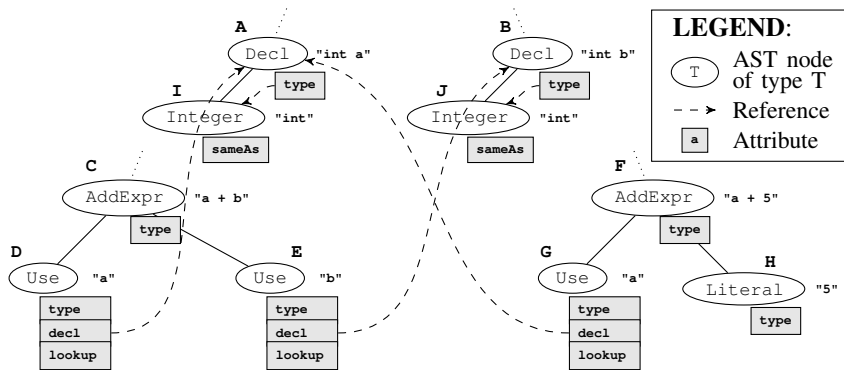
A
Decl "int a"
type
I
Integer "int"
sameAs
C
AddExpr "a + b"
type
D
Use "a"
type
decl
lookup
E
Use "b"
type
decl
lookup

B
Decl "int b"
type
J
Integer "int"
sameAs
F
AddExpr "a + 5"
type
G
Use "a"
type
decl
lookup
H
Literal "5"
type

LEGEND:
T AST node of type T
Reference
a Attribute